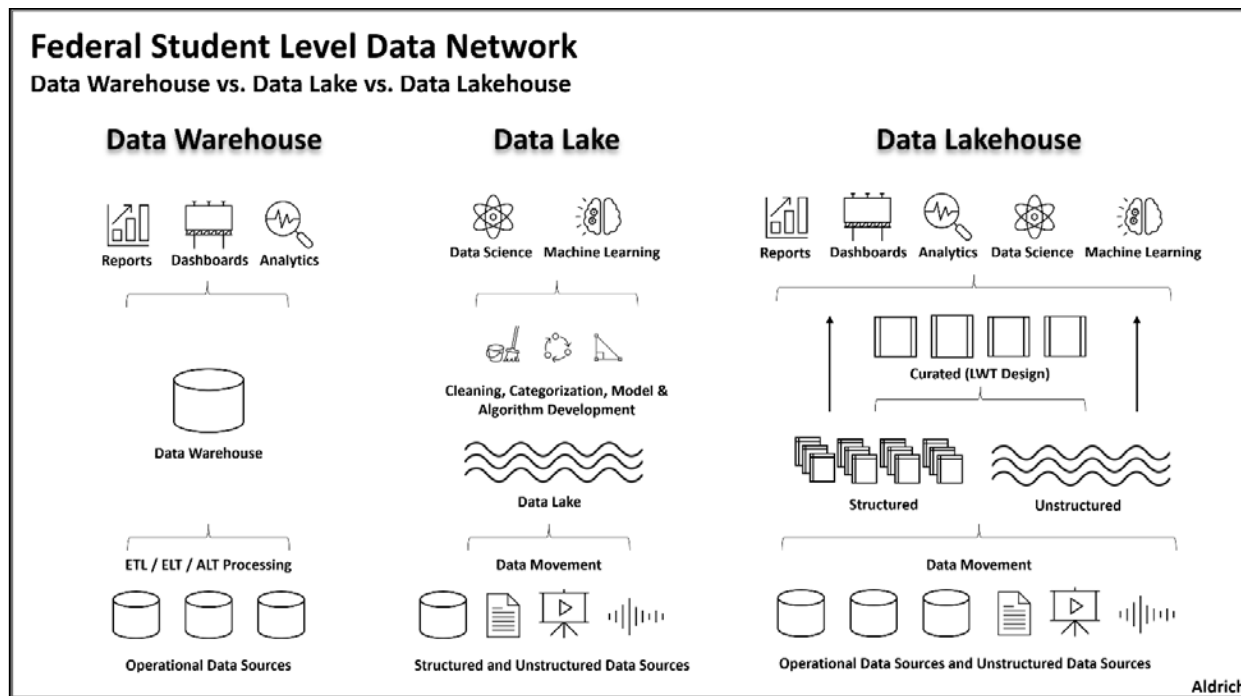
Federal Student Level Data Network
Data Warehouse vs. Data Lake vs. Data Lakehouse

Data Warehouse

Reports Dashboards Analytics

Data Warehouse

ETL / ELT / ALT Processing

Operational Data Sources

Data Lake

Data Science Machine Learning

Cleaning, Categorization, Model & Algorithm Development

Data Lake

Data Movement

Structured and Unstructured Data Sources

Data Lakehouse

Reports Dashboards Analytics Data Science Machine Learning

Curated (LWT Design)

Structured Unstructured

Data Movement

Operational Data Sources and Unstructured Data Sources

Aldrich